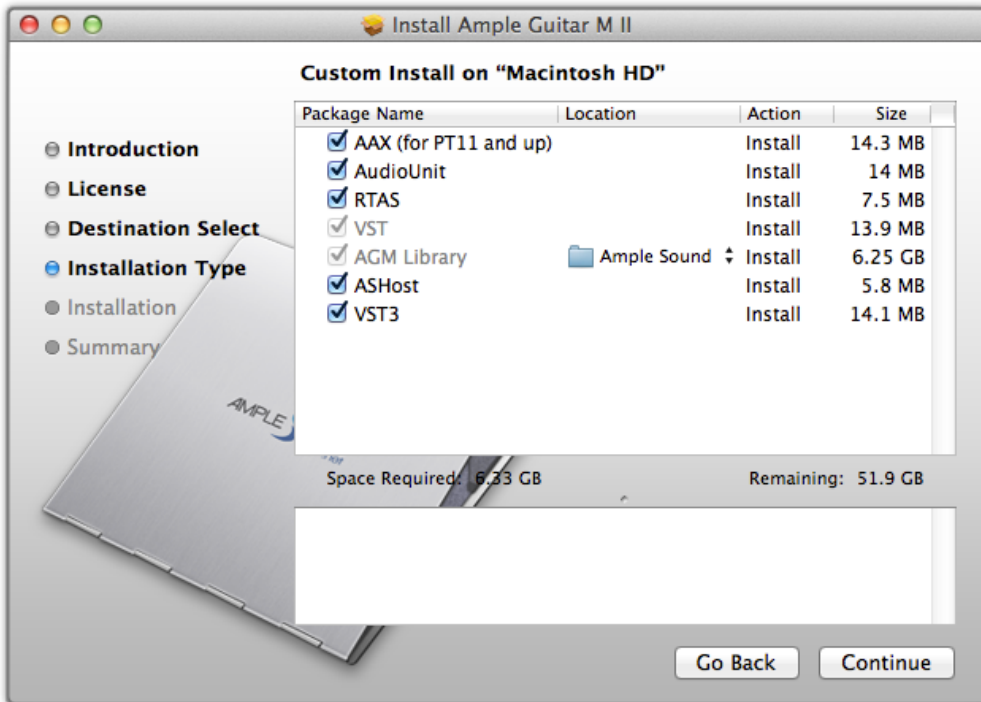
Install Ample Guitar M II

Custom Install on "Macintosh HD"

Introduction
License
Destination Select
Installation Type
Installation
Summary

| Package Name | Location | Action | Size |
|---|---|---|---|
| AAX (for PT11 and up) | | Install | 14.3 MB |
| AudioUnit | | Install | 14 MB |
| RTAS | | Install | 7.5 MB |
| VST | | Install | 13.9 MB |
| AGM Library | Ample Sound | Install | 6.25 GB |
| ASHost | | Install | 5.8 MB |
| VST3 | | Install | 14.1 MB |

AMPLE

Space Required: 6.33 GB

Remaining: 51.9 GB

Go Back

Continue